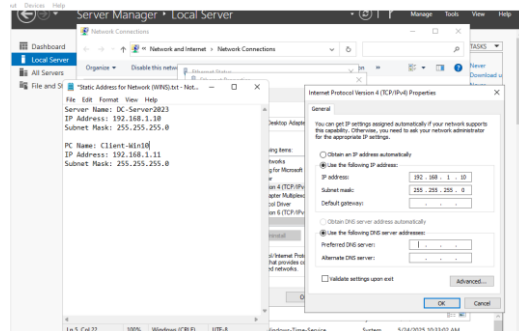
Server Manager • Local Server
Manage Tools View Help
Dashboard
Local Server
All Servers
File and St
TASKS
Never
Download u
Never
Network Connections
Network and Internet > Network Connections
Organize ▾ Disable this netw
*Static Address for Network (WINS).txt - Not...
File Edit Format View Help
Server Name: DC-Server2023
IP Address: 192.168.1.10
Subnet Mask: 255.255.255.0

PC Name: Client-Win10
IP Address: 192.168.1.11
Subnet Mask: 255.255.255.0
Desktop Adapt
items:
tworks
g for Microsoft
n 4 (TCP/IPv
ter Multiplex
ol Driver
n 6 (TCP/IPv
Internet Protocol Version 4 (TCP/IPv4) Properties
General
You can get IP settings assigned automatically if your network supports this capability. Otherwise, you need to ask your network administrator for the appropriate IP settings.
Obtain an IP address automatically
Use the following IP address:
IP address: 192 . 168 . 1 . 10
Subnet mask: 255 . 255 . 255 . 0
Default gateway: . . .
Obtain DNS server address automatically
Use the following DNS server addresses:
Preferred DNS server: . . .
Alternate DNS server: . . .
Validate settings upon exit
Advanced...
OK Cancel
Ln 5, Col 22 100% Windows (CRLF) UTF-8